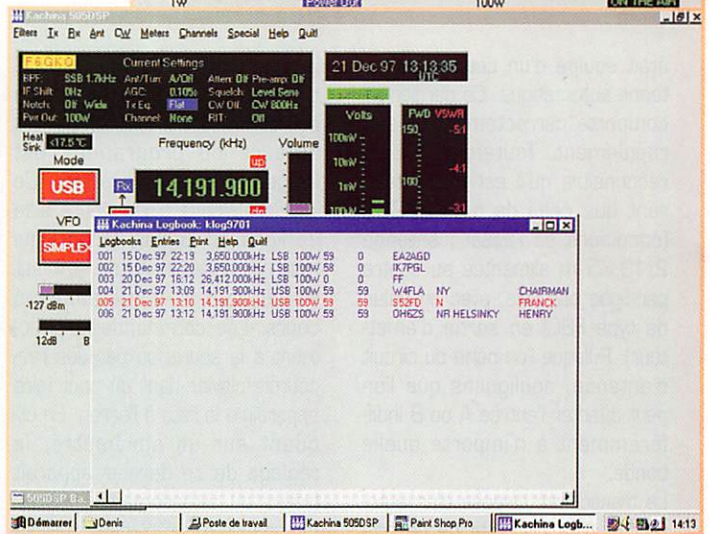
1W Power Out 100W ON THE AIR

Kachina 505DSP

Filters Tx Rx Ant CW Meters Channels Special Help Quit

F6GKQ Current Settings
BPF: SSB 1.7kHz Ant/Tun: A/Off Atten: Off Pre-amp: Off
IF Shift: 0Hz AGC: 0.105s Squelch: Level Sens
Notch: Off Wide Tx Eq: Flat CW Off: CW 800Hz
Pwr Out: 100W Channel: None RIT: Off

Heat Sink <17.5°C

Mode
USB

Frequency (kHz)
up
Rx
14,191.900
dn

Volume

VFO
SIMPLEX

-127 dBm

12dB

21 Dec 97 13:13:35 UTC

Volts
100W
10W
1W
100W

FWD VSWR
150
100
50
-5.1
-4.1
-3.1

Kachina Logbook: klog9701

Logbooks Entries Print Help Quit

| 001 | 15 Dec 97 22:19 | 3,650.000kHz | LSB | 100W | 59 | 0 | EA2AGD | | |
| 002 | 15 Dec 97 22:20 | 3,650.000kHz | LSB | 100W | 58 | 0 | IK7PGL | | |
| 003 | 20 Dec 97 16:12 | 26,412.000kHz | LSB | 100W | 0 | 0 | FF | | |
| 004 | 21 Dec 97 13:09 | 14,191.900kHz | USB | 100W | 59 | 59 | W4FLA | NY | CHAIRMAN |
| 005 | 21 Dec 97 13:10 | 14,191.900kHz | USB | 100W | 59 | 59 | S52FD | N | FRANCK |
| 006 | 21 Dec 97 13:12 | 14,191.900kHz | USB | 100W | 59 | 59 | OH6ZS | NR HELSINKY | HENRY |

505DSP Ba

Démarrer | Denis | Poste de travail | Kachina 505DSP | Paint Shop Pro | Kachina Logb... | 14:13